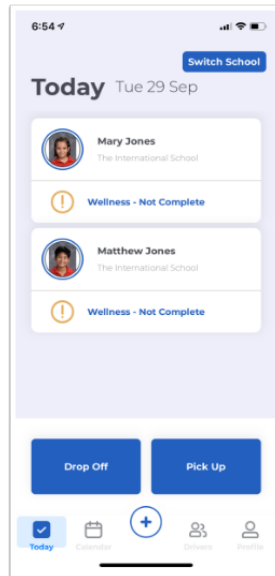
6:54

Switch School

Today Tue 29 Sep

Mary Jones
The International School

Wellness - Not Complete

Matthew Jones
The International School

Wellness - Not Complete

Drop Off

Pick Up

Today
Calendar
Drivers
Profile